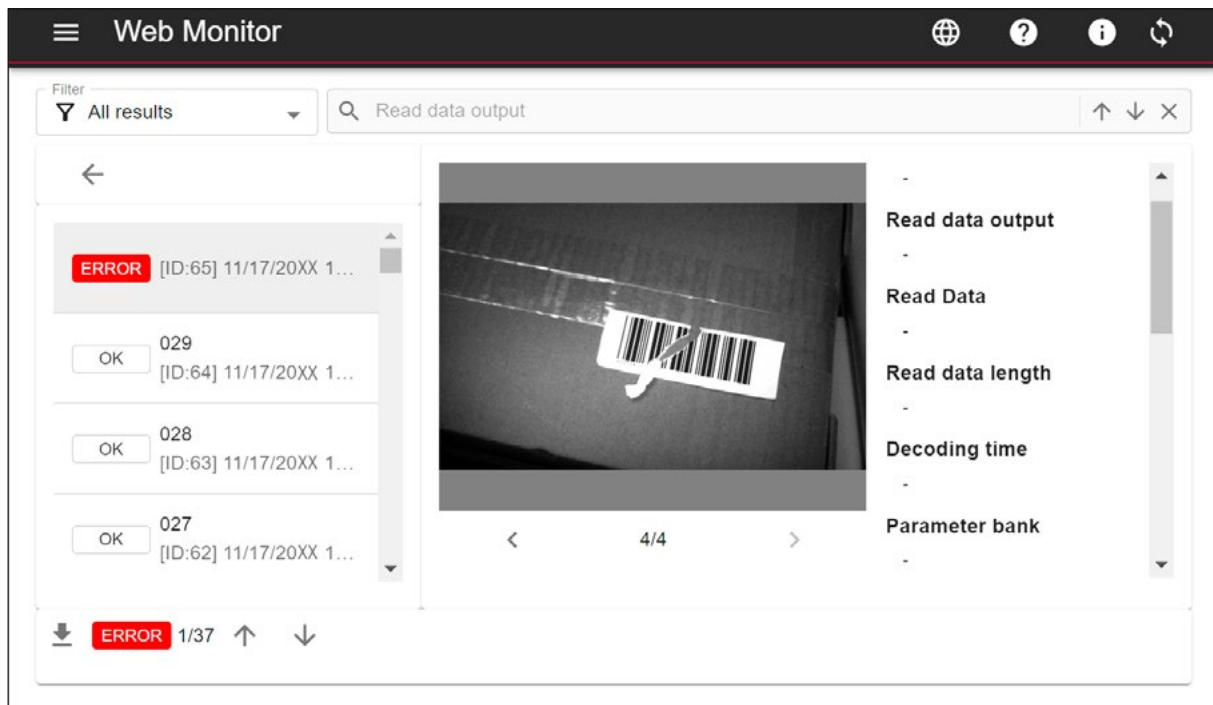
Web Monitor

Filter
All results

Read data output

ERROR [ID:65] 11/17/20XX 1...

OK 029
[ID:64] 11/17/20XX 1...

OK 028
[ID:63] 11/17/20XX 1...

OK 027
[ID:62] 11/17/20XX 1...

4/4

-
Read data output
-
Read Data
-
Read data length
-
Decoding time
-
Parameter bank
-

ERROR 1/37